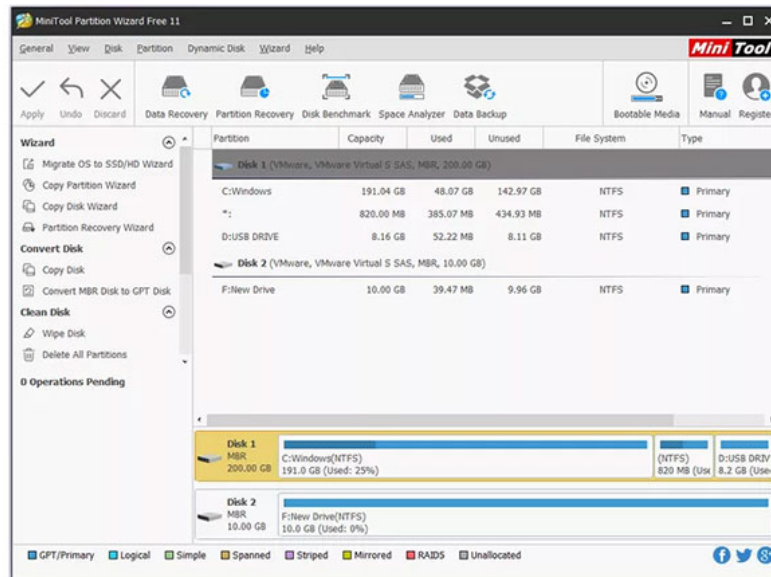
MiniTool Partition Wizard Free 11

General View Disk Partition Dynamic Disk Wizard Help

Mini Tool

Apply Undo Discard Data Recovery Partition Recovery Disk Benchmark Space Analyzer Data Backup Bootable Media Manual Registe

Wizard
Migrate OS to SSD/HD Wizard
Copy Partition Wizard
Copy Disk Wizard
Partition Recovery Wizard
Convert Disk
Copy Disk
Convert MBR Disk to GPT Disk
Clean Disk
Wipe Disk
Delete All Partitions
0 Operations Pending

| Partition | Capacity | Used | Unused | File System | Type |
|---|---|---|---|---|---|
| Disk 1 (VMware, VMware Virtual S SAS, MBR, 200.00 GB) | | | | | |
| C:Windows | 191.04 GB | 48.07 GB | 142.97 GB | NTFS | Primary |
| *: | 820.00 MB | 385.07 MB | 434.93 MB | NTFS | Primary |
| D:USB DRIVE | 8.16 GB | 52.22 MB | 8.11 GB | NTFS | Primary |
| Disk 2 (VMware, VMware Virtual S SAS, MBR, 10.00 GB) | | | | | |
| F:New Drive | 10.00 GB | 39.47 MB | 9.96 GB | NTFS | Primary |

Disk 1 MBR 200.00 GB C:Windows(NTFS) 191.0 GB (Used: 25%) (NTFS) 820 MB (Us D:USB DRIV 8.2 GB (Use

Disk 2 MBR 10.00 GB F:New Drive(NTFS) 10.0 GB (Used: 0%)

GPT/Primary Logical Simple Spanned Striped Mirrored RAID5 Unallocated